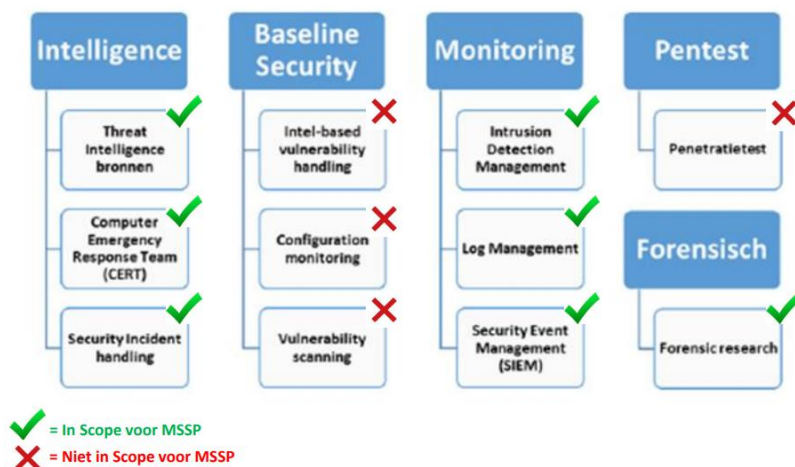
Intelligence

Threat Intelligence bronnen

Computer Emergency Response Team (CERT)

Security Incident handling

Baseline Security

Intel-based vulnerability handling

Configuration monitoring

Vulnerability scanning

Monitoring

Intrusion Detection Management

Log Management

Security Event Management (SIEM)

Pentest

Penetratietest

Forensisch

Forensic research

= In Scope voor MSSP

= Niet in Scope voor MSSP